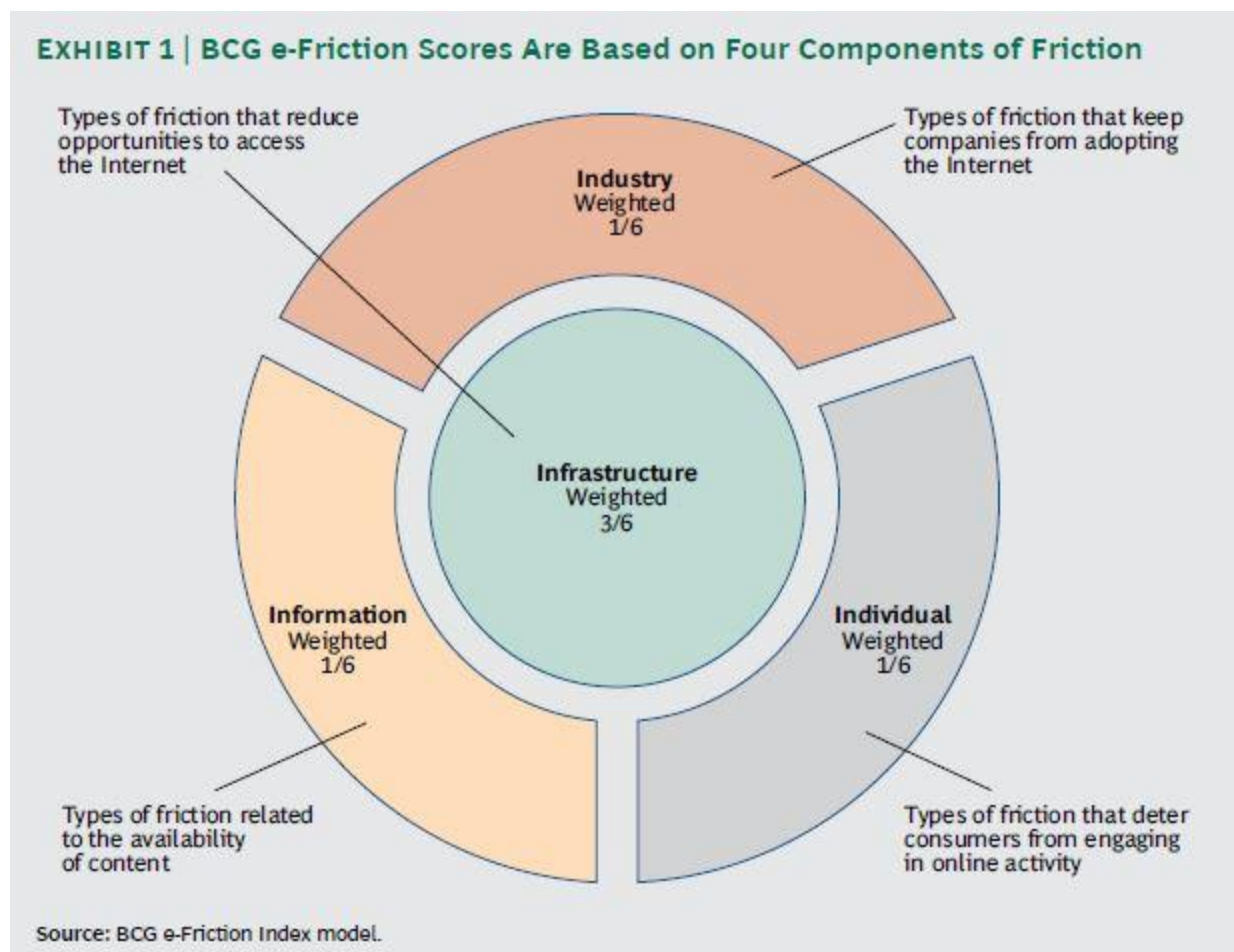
EXHIBIT 1 | BCG e-Friction Scores Are Based on Four Components of Friction

Types of friction that reduce opportunities to access the Internet

Types of friction that keep companies from adopting the Internet

Industry
Weighted
1/6

Infrastructure
Weighted
3/6

Information
Weighted
1/6

Individual
Weighted
1/6

Types of friction related to the availability of content

Types of friction that deter consumers from engaging in online activity

Source: BCG e-Friction Index model.